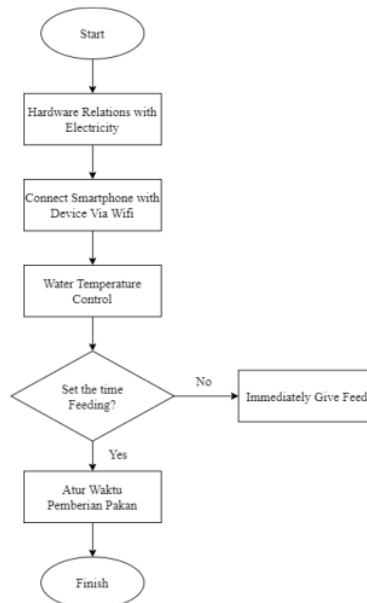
Start

Hardware Relations with Electricity

Connect Smartphone with Device Via Wifi

Water Temperature Control

Set the time Feeding?

No

Immediately Give Feed

Yes

Atur Waktu Pemberian Pakan

Finish